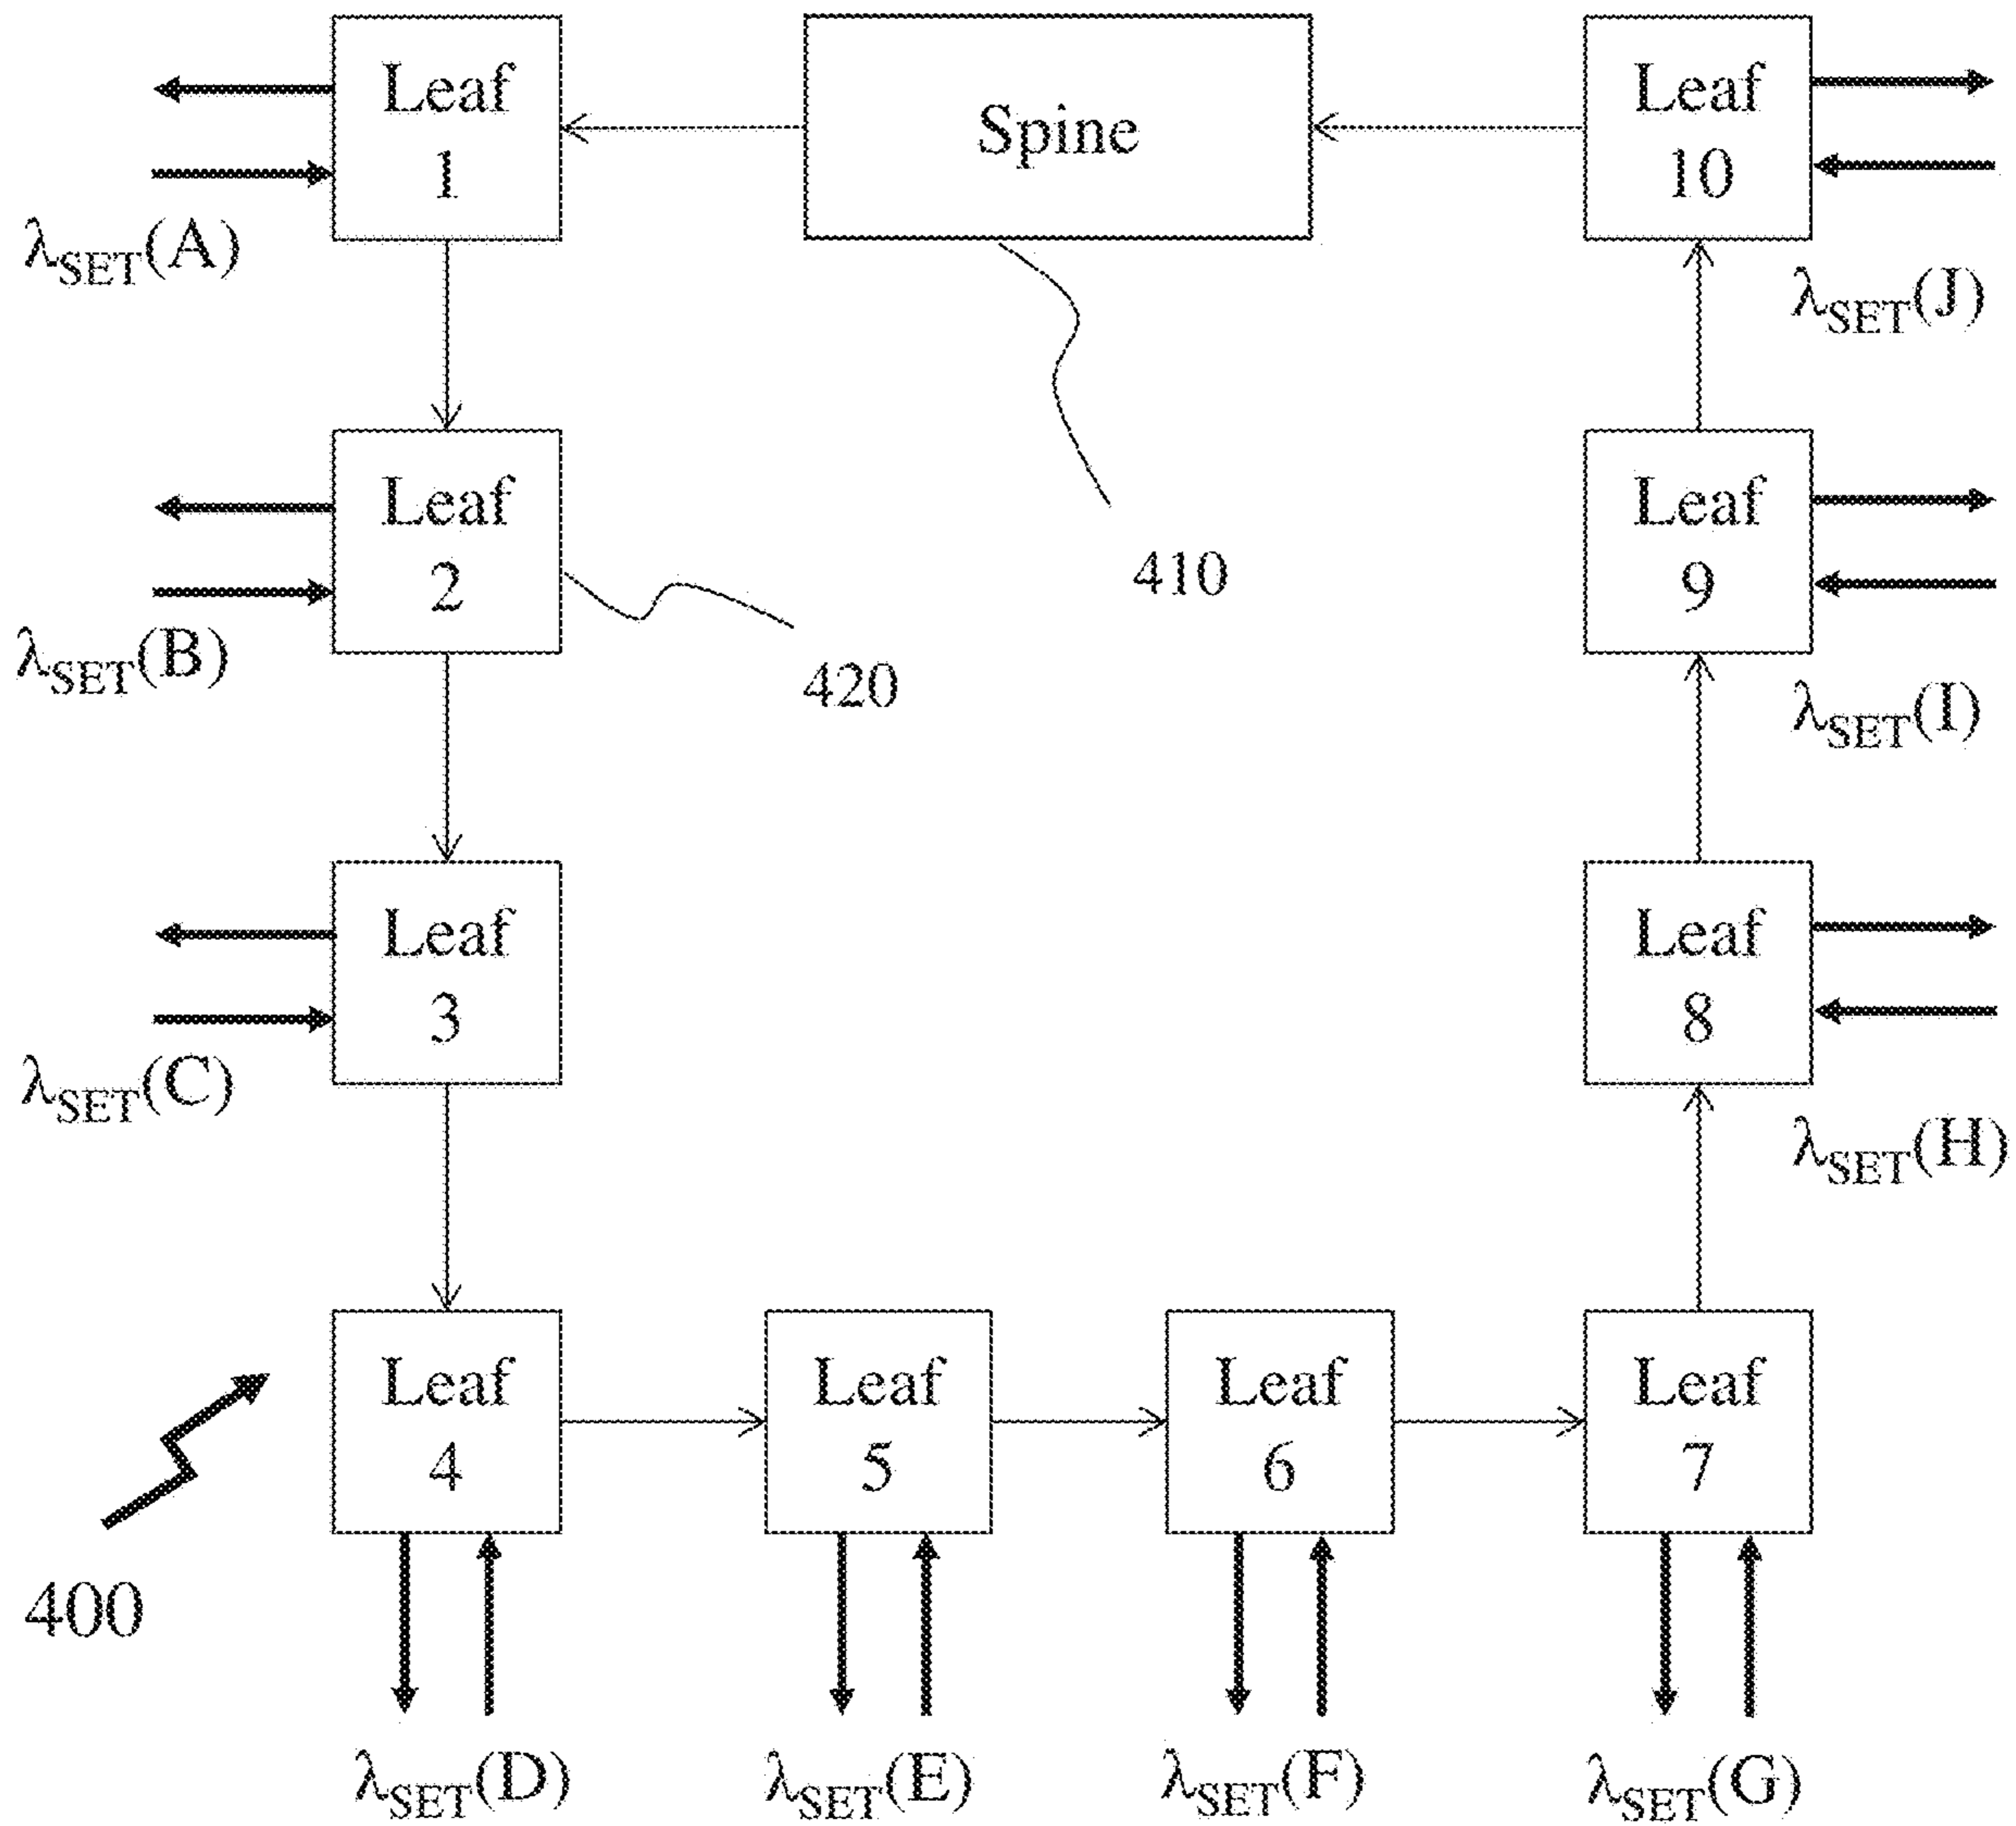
Leaf 1

Spine

Leaf 10

$\lambda_{SET}(A)$

$\lambda_{SET}(J)$

Leaf 2

410

Leaf 9

$\lambda_{SET}(B)$

420

$\lambda_{SET}(I)$

Leaf 3

Leaf 8

$\lambda_{SET}(C)$

$\lambda_{SET}(H)$

Leaf 4

Leaf 5

Leaf 6

Leaf 7

400

$\lambda_{SET}(D)$

$\lambda_{SET}(E)$

$\lambda_{SET}(F)$

$\lambda_{SET}(G)$